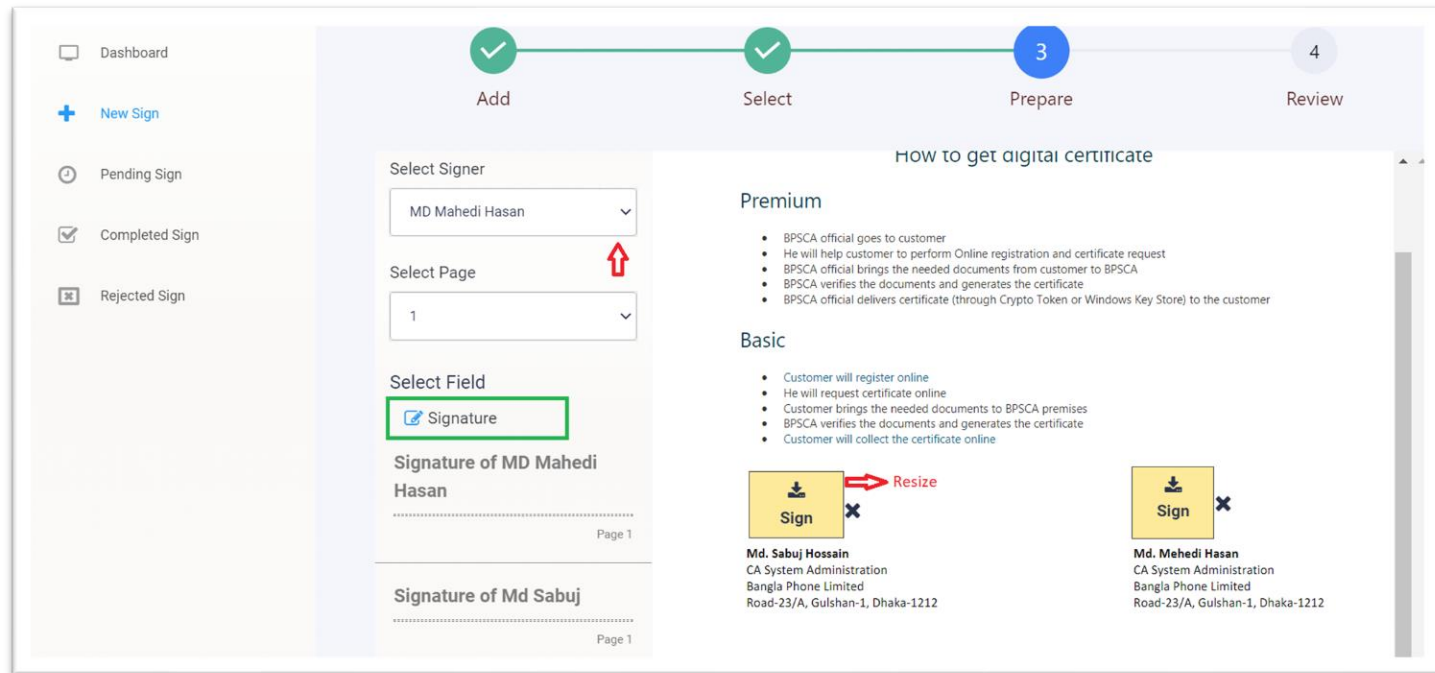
Dashboard

New Sign

Pending Sign

Completed Sign

Rejected Sign

Add

Select

3

Prepare

4

Review

Select Signer

MD Mahedi Hasan

Select Page

1

Select Field

Signature

Signature of MD Mahedi Hasan

Page 1

Signature of Md Sabuj

Page 1

How to get digital certificate

Premium

- BPSCA official goes to customer
- He will help customer to perform Online registration and certificate request
- BPSCA official brings the needed documents from customer to BPSCA
- BPSCA verifies the documents and generates the certificate
- BPSCA official delivers certificate (through Crypto Token or Windows Key Store) to the customer

Basic

- Customer will register online
- He will request certificate online
- Customer brings the needed documents to BPSCA premises
- BPSCA verifies the documents and generates the certificate
- Customer will collect the certificate online

Sign

Resize

Md. Sabuj Hossain
CA System Administration
Bangla Phone Limited
Road-23/A, Gulshan-1, Dhaka-1212

Sign

Md. Mehedi Hasan
CA System Administration
Bangla Phone Limited
Road-23/A, Gulshan-1, Dhaka-1212